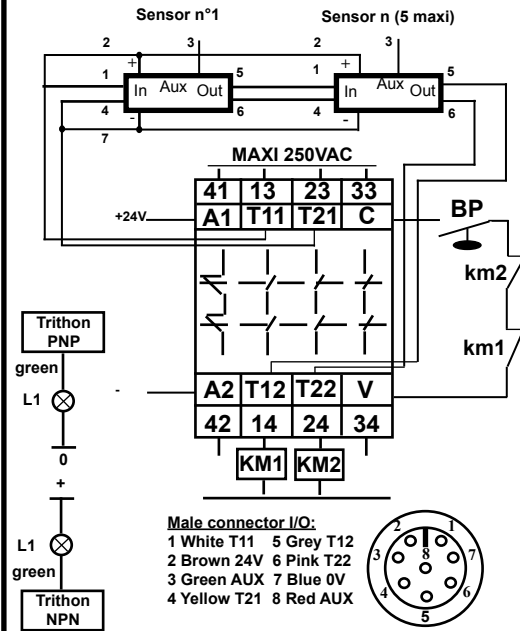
Sensor n°1

Sensor n (5 maxi)

2
3
+
1
In
Aux
Out
5
4
-
6
7

2
3
+
1
In
Aux
Out
5
4
-
6

MAXI 250VAC

| 41 | 13 | 23 | 33 |
|---|---|---|---|
| A1 | T11 | T21 | C |

+24V

BP

km2

km1

Trithon PNP

green

L1

-

| A2 | T12 | T22 | V |
|---|---|---|---|
| 42 | 14 | 24 | 34 |

KM1
KM2

0

+

L1

green

Trithon NPN

Male connector I/O:
1 White T11 5 Grey T12
2 Brown 24V 6 Pink T22
3 Green AUX 7 Blue 0V
4 Yellow T21 8 Red AUX

2
1
3
8
7
4
6
5